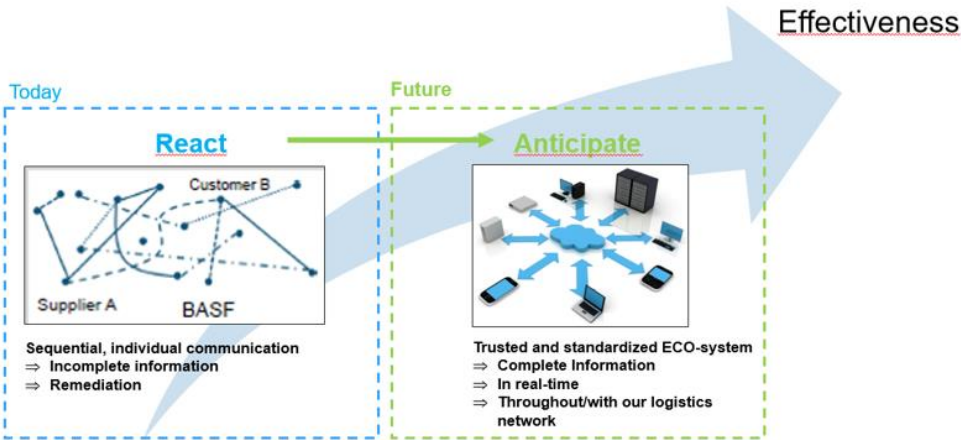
Effectiveness

Today

React

Customer B

Supplier A

BASF

Sequential, individual communication
⇒ Incomplete information
⇒ Remediation

Future

Anticipate

Trusted and standardized ECO-system
⇒ Complete Information
⇒ In real-time
⇒ Throughout/with our logistics network